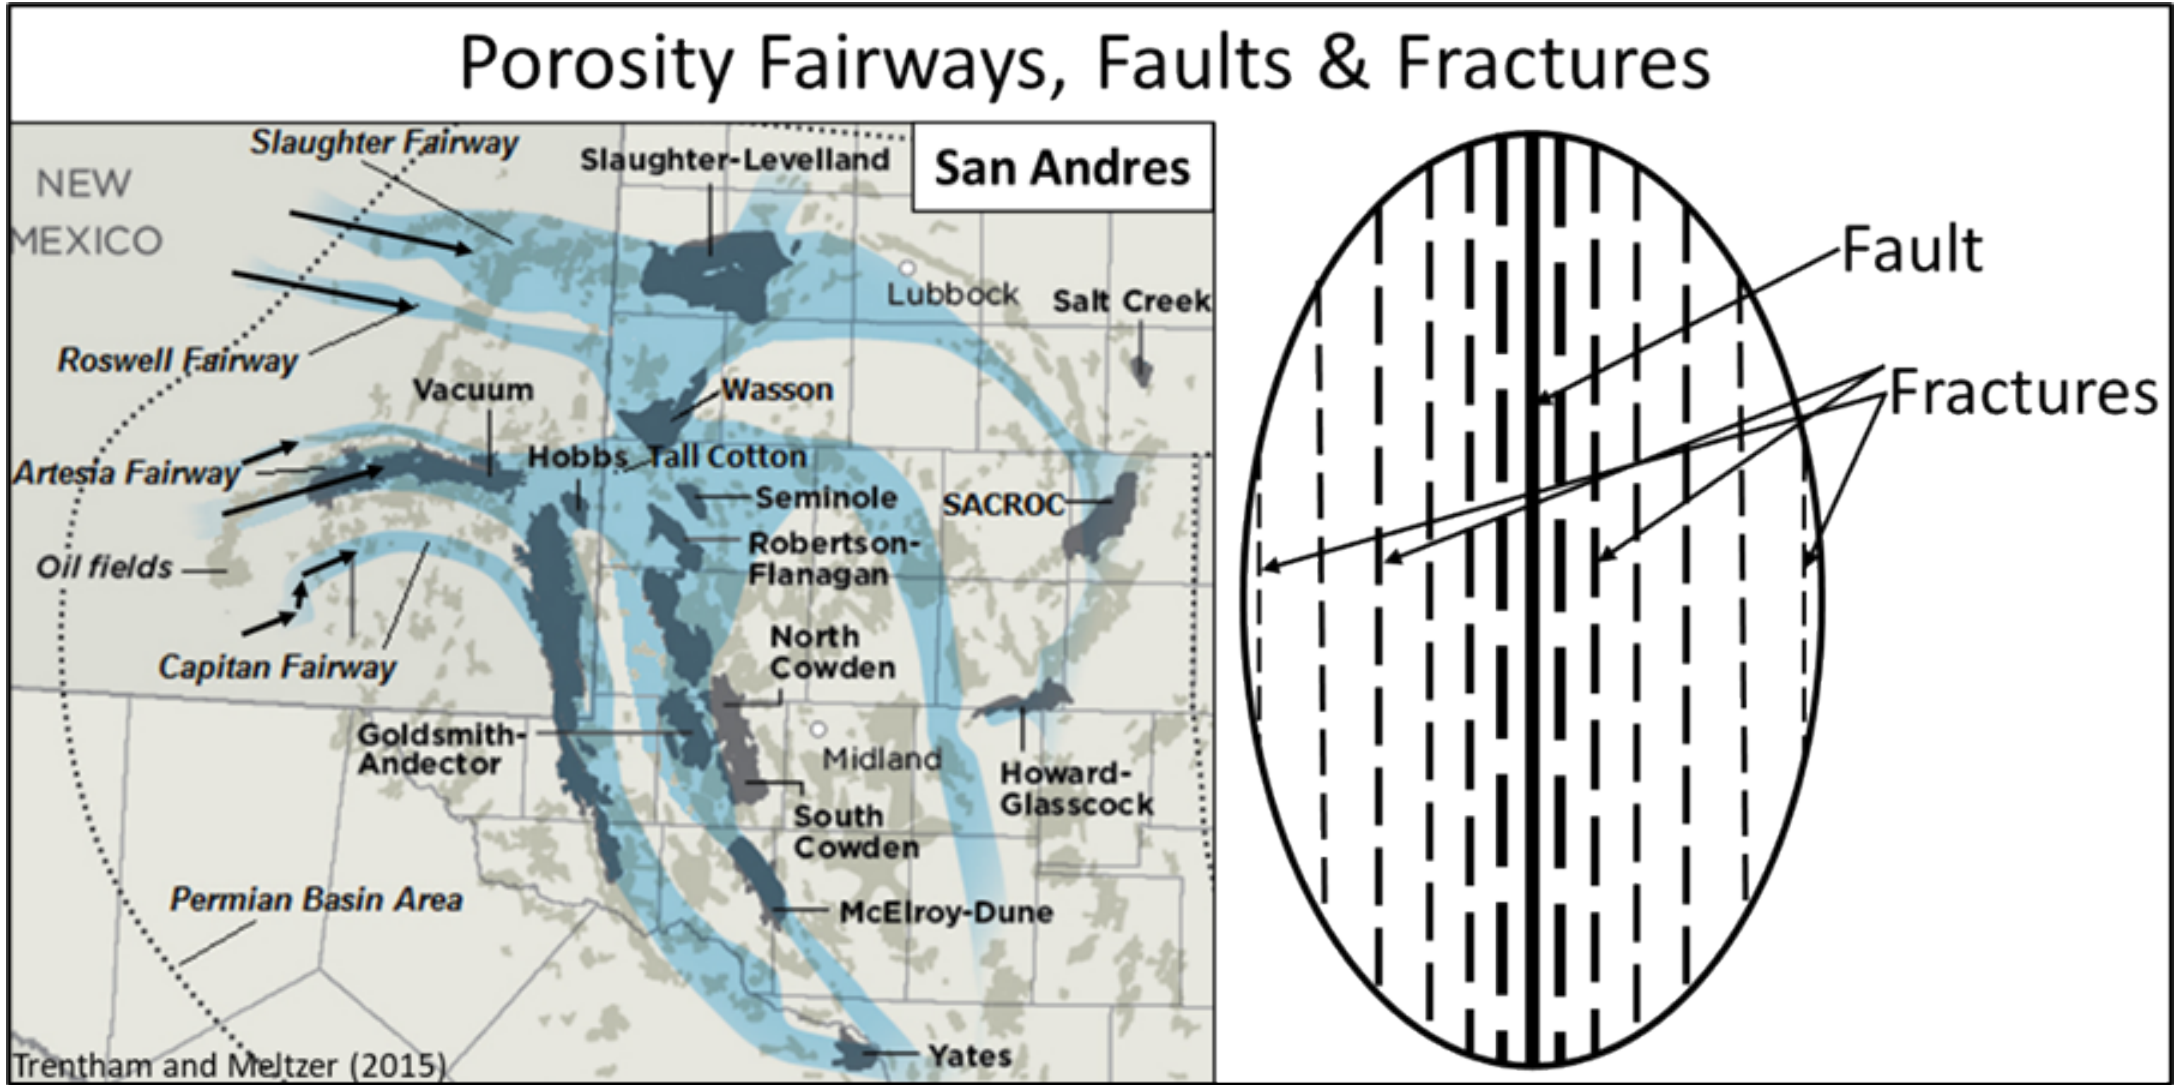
Porosity Fairways, Faults & Fractures

San Andres

Slaughter Fairway
Slaughter-Levelland
NEW MEXICO
Lubbock
Salt Creek
Roswell Fairway
Vacuum
Wasson
Artesia Fairway
Hobbs
Tall Cotton
Seminole
SACROC
Oil fields
Robertson-Flanagan
Capitan Fairway
North Cowden
Goldsmith-Andector
Midland
Howard-Glasscock
South Cowden
Permian Basin Area
McElroy-Dune
Yates
Trentham and Meltzer (2015)

Fault
Fractures